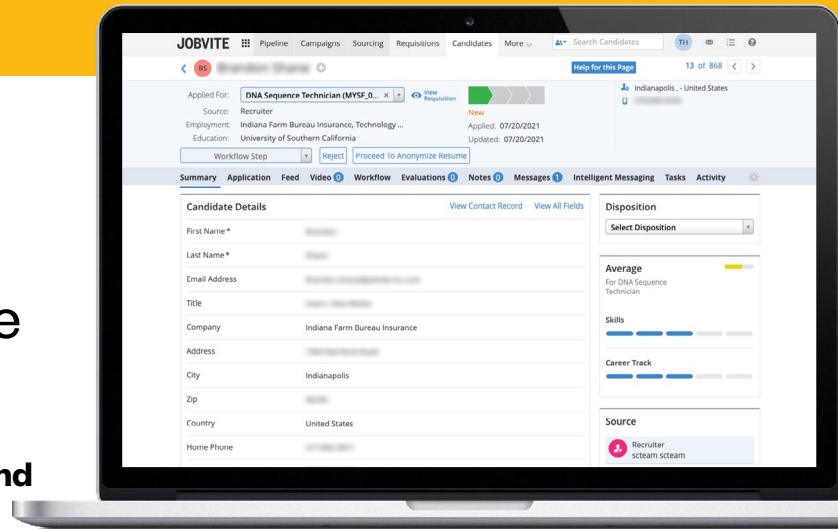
e

nd

JOBVITE Pipeline Campaigns Sourcing Requisitions Candidates More Search Candidates TH

BS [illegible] Help for this Page 13 of 868

Applied For: DNA Sequence Technician (MYSF_0... View Requisition
Source: Recruiter
Employment: Indiana Farm Bureau Insurance, Technology ...
Education: University of Southern California
New
Applied: 07/20/2021
Updated: 07/20/2021
Indianapolis , - United States
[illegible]

Workflow Step Reject Proceed To Anonymize Resume

Summary Application Feed Video 0 Workflow Evaluations 0 Notes 0 Messages 1 Intelligent Messaging Tasks Activity

Candidate Details View Contact Record View All Fields

| | |
|---|---|
| First Name* | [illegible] |
| Last Name* | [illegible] |
| Email Address | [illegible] |
| Title | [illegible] |
| Company | Indiana Farm Bureau Insurance |
| Address | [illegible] |
| City | Indianapolis |
| Zip | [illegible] |
| Country | United States |
| Home Phone | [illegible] |

Disposition
Select Disposition

Average
For DNA Sequence Technician

Skills

Career Track

Source
Recruiter
scteam scteam